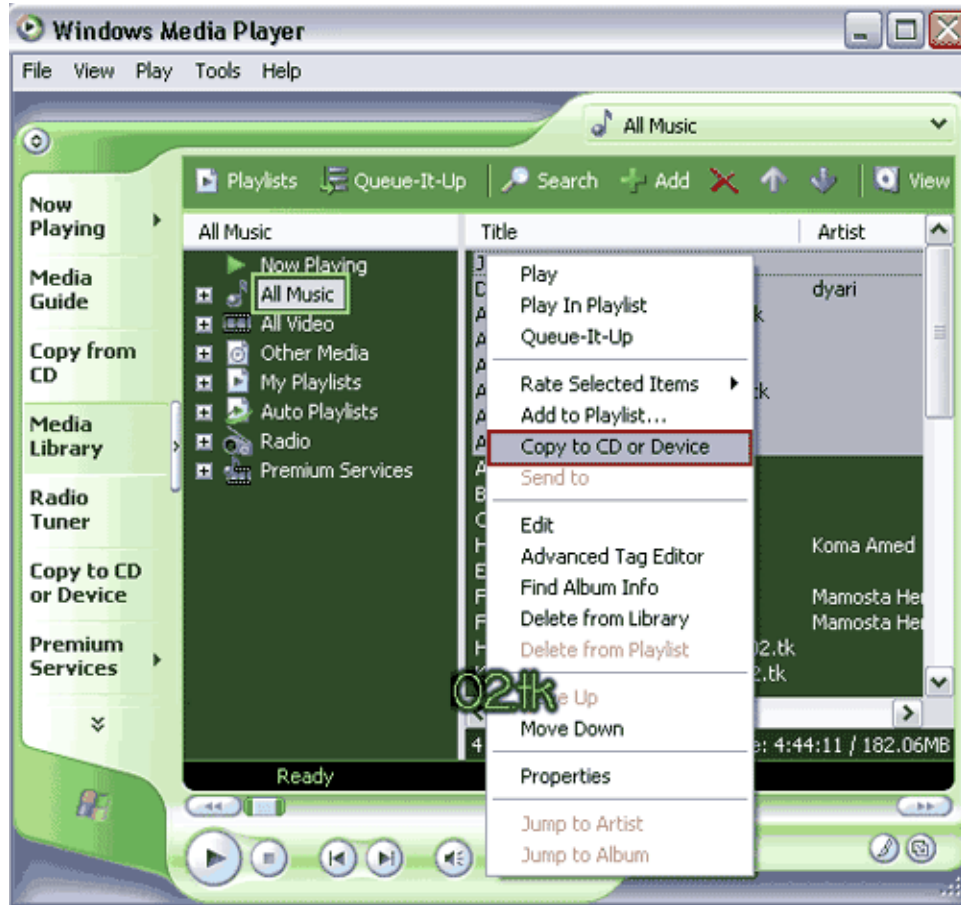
Windows Media Player

File View Play Tools Help

All Music

Now Playing

Media Guide

Copy from CD

Media Library

Radio Tuner

Copy to CD or Device

Premium Services

Playlists Queue-It-Up Search Add View

All Music

Now Playing
All Music
All Video
Other Media
My Playlists
Auto Playlists
Radio
Premium Services

Title Artist

dyari

k

k

Koma Amed

Mamosta He
Mamosta He

2.tk
2.tk

Play
Play In Playlist
Queue-It-Up
Rate Selected Items
Add to Playlist...
Copy to CD or Device
Send to
Edit
Advanced Tag Editor
Find Album Info
Delete from Library
Delete from Playlist
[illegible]e Up
Move Down
Properties
Jump to Artist
Jump to Album

02tk

4 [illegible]e: 4:44:11 / 182.06MB

Ready